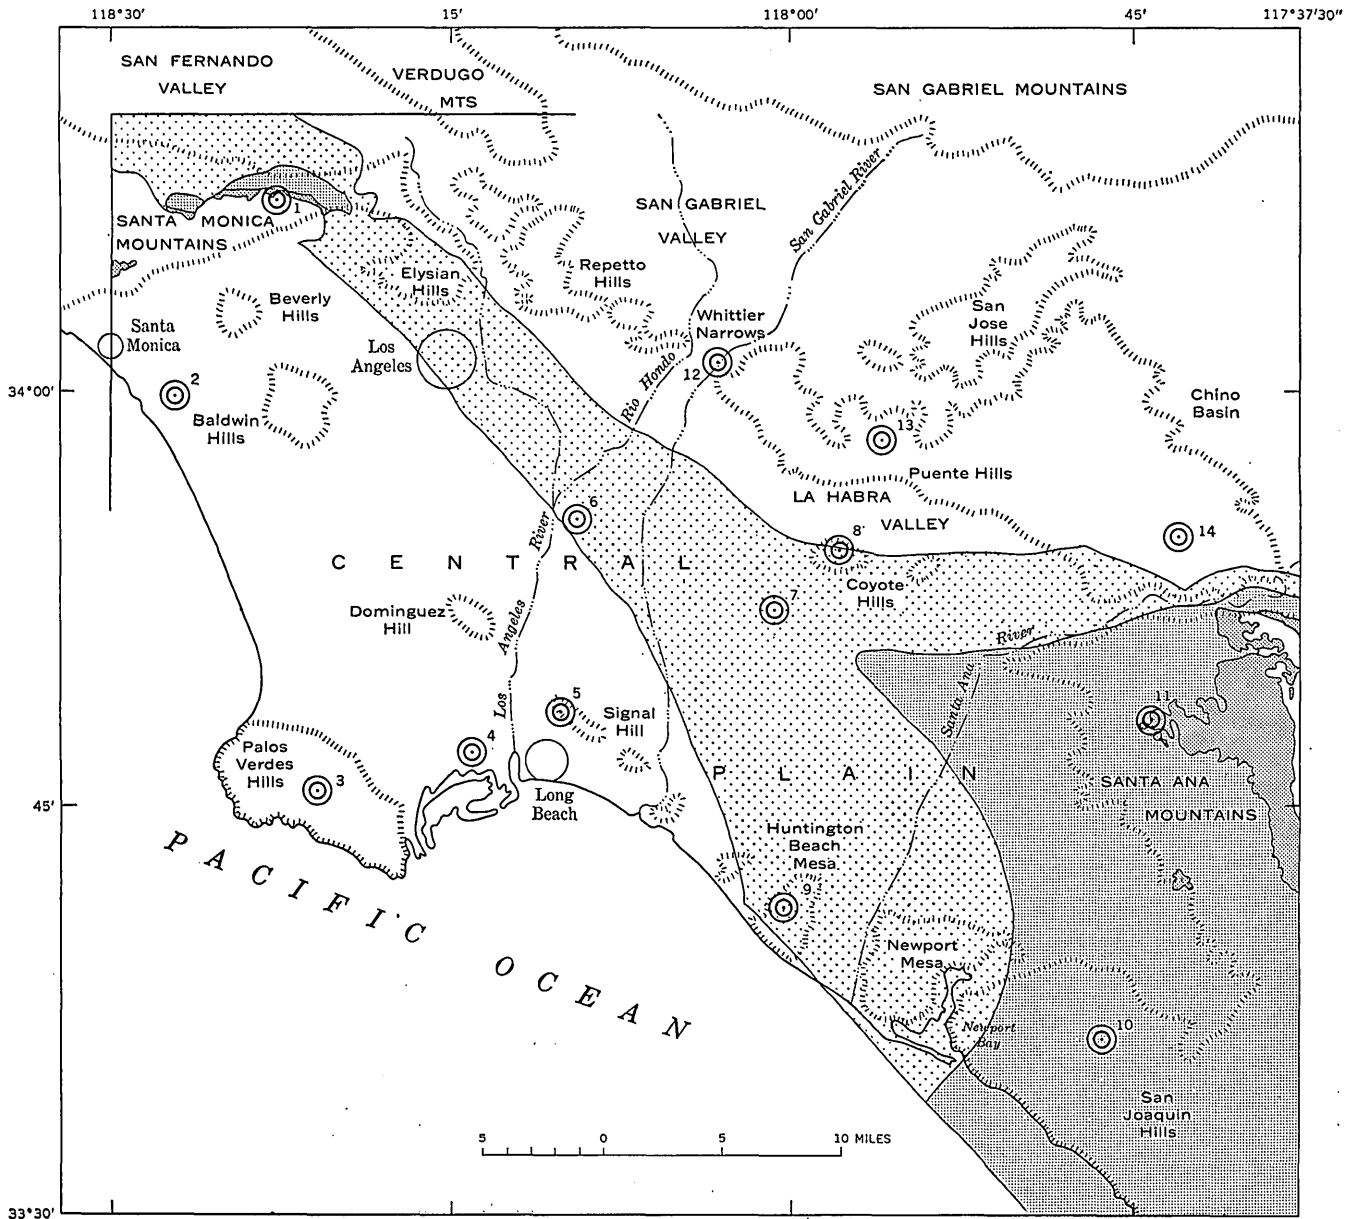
118°30'
15'
118°00'
45'
117°37'30"

SAN FERNANDO VALLEY
VERDUGO MTS
SAN GABRIEL MOUNTAINS

SANTA MONICA MOUNTAINS
1
SAN GABRIEL VALLEY
San Gabriel River
Elysian Hills
Repetto Hills
Beverly Hills
Santa Monica
Los Angeles
Whittier Narrows
San Jose Hills
12
Rio Hondo
34°00'
2
Baldwin Hills
Chino Basin
13
Puente Hills
LA HABRA VALLEY
6
8
14
C E N T R A L
Coyote Hills
7
Dominguez Hill
Los Angeles River
River
Santa Ana
5
11
Signal Hill
4
Palos Verdes Hills
3
Long Beach
P L A I N
SANTA ANA MOUNTAINS
45'
PACIFIC OCEAN
Huntington Beach Mesa
9
Newport Mesa
Newport Bay
10
San Joaquin Hills
5 0 5 10 MILES
33°30'